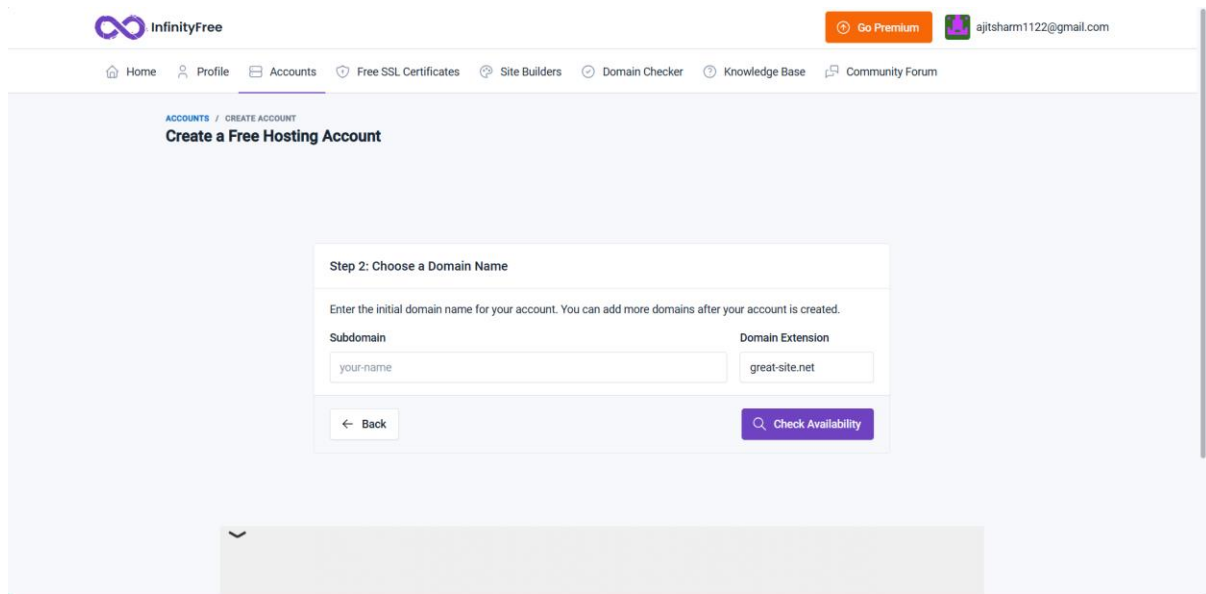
InfinityFree

Go Premium

ajitsharm1122@gmail.com

Home Profile Accounts Free SSL Certificates Site Builders Domain Checker Knowledge Base Community Forum

ACCOUNTS / CREATE ACCOUNT

Create a Free Hosting Account

Step 2: Choose a Domain Name

Enter the initial domain name for your account. You can add more domains after your account is created.

Subdomain

your-name

Domain Extension

great-site.net

← Back

Check Availability